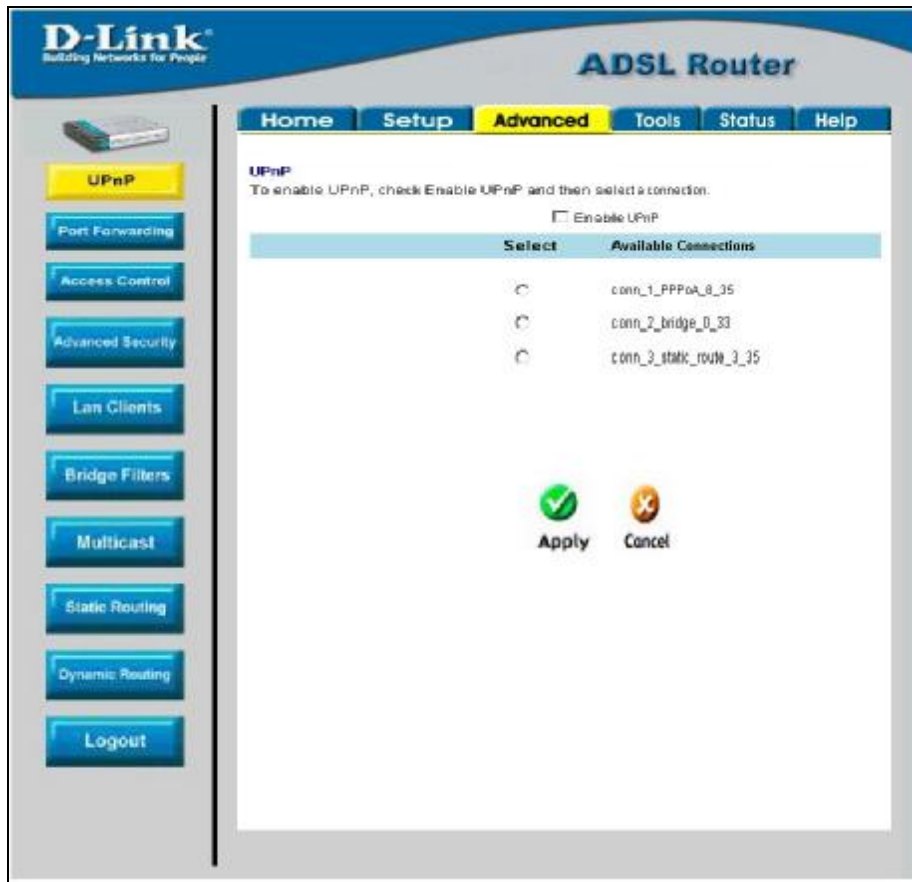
D-Link
Building Networks for People

ADSL Router

Home
Setup
Advanced
Tools
Status
Help

UPnP
Port Forwarding
Access Control
Advanced Security
Lan Clients
Bridge Filters
Multicast
Static Routing
Dynamic Routing
Logout

UPnP
To enable UPnP, check Enable UPnP and then select a connection.

Enable UPnP

| Select | Available Connections |
|---|---|
| | conn_1_PPPoA_8_35 |
| | conn_2_bridge_0_33 |
| | conn_3_static_route_3_35 |

Apply
Cancel